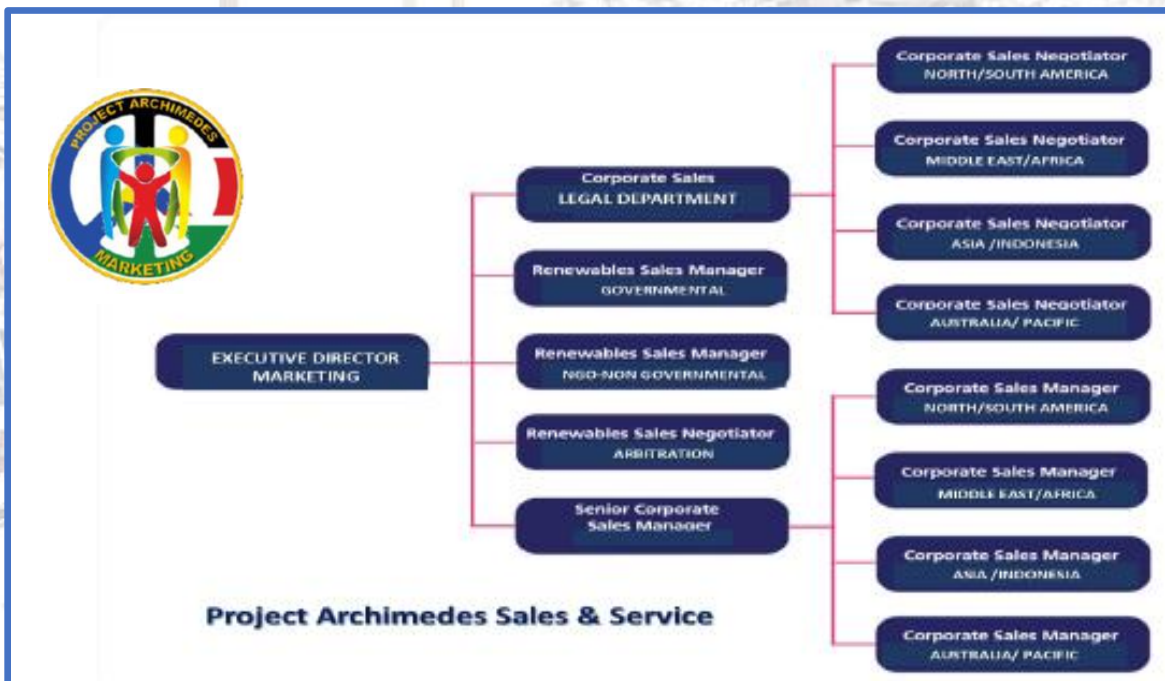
PROJECT ARCHIMEDES
MARKETING

EXECUTIVE DIRECTOR MARKETING

Corporate Sales
LEGAL DEPARTMENT

Renewables Sales Manager
GOVERNMENTAL

Renewables Sales Manager
NGO-NON GOVERNMENTAL

Renewables Sales Negotiator
ARBITRATION

Senior Corporate Sales Manager

Corporate Sales Negotiator
NORTH/SOUTH AMERICA

Corporate Sales Negotiator
MIDDLE EAST/AFRICA

Corporate Sales Negotiator
ASIA /INDONESIA

Corporate Sales Negotiator
AUSTRALIA/ PACIFIC

Corporate Sales Manager
NORTH/SOUTH AMERICA

Corporate Sales Manager
MIDDLE EAST/AFRICA

Corporate Sales Manager
ASIA /INDONESIA

Corporate Sales Manager
AUSTRALIA/ PACIFIC

Project Archimedes Sales & Service